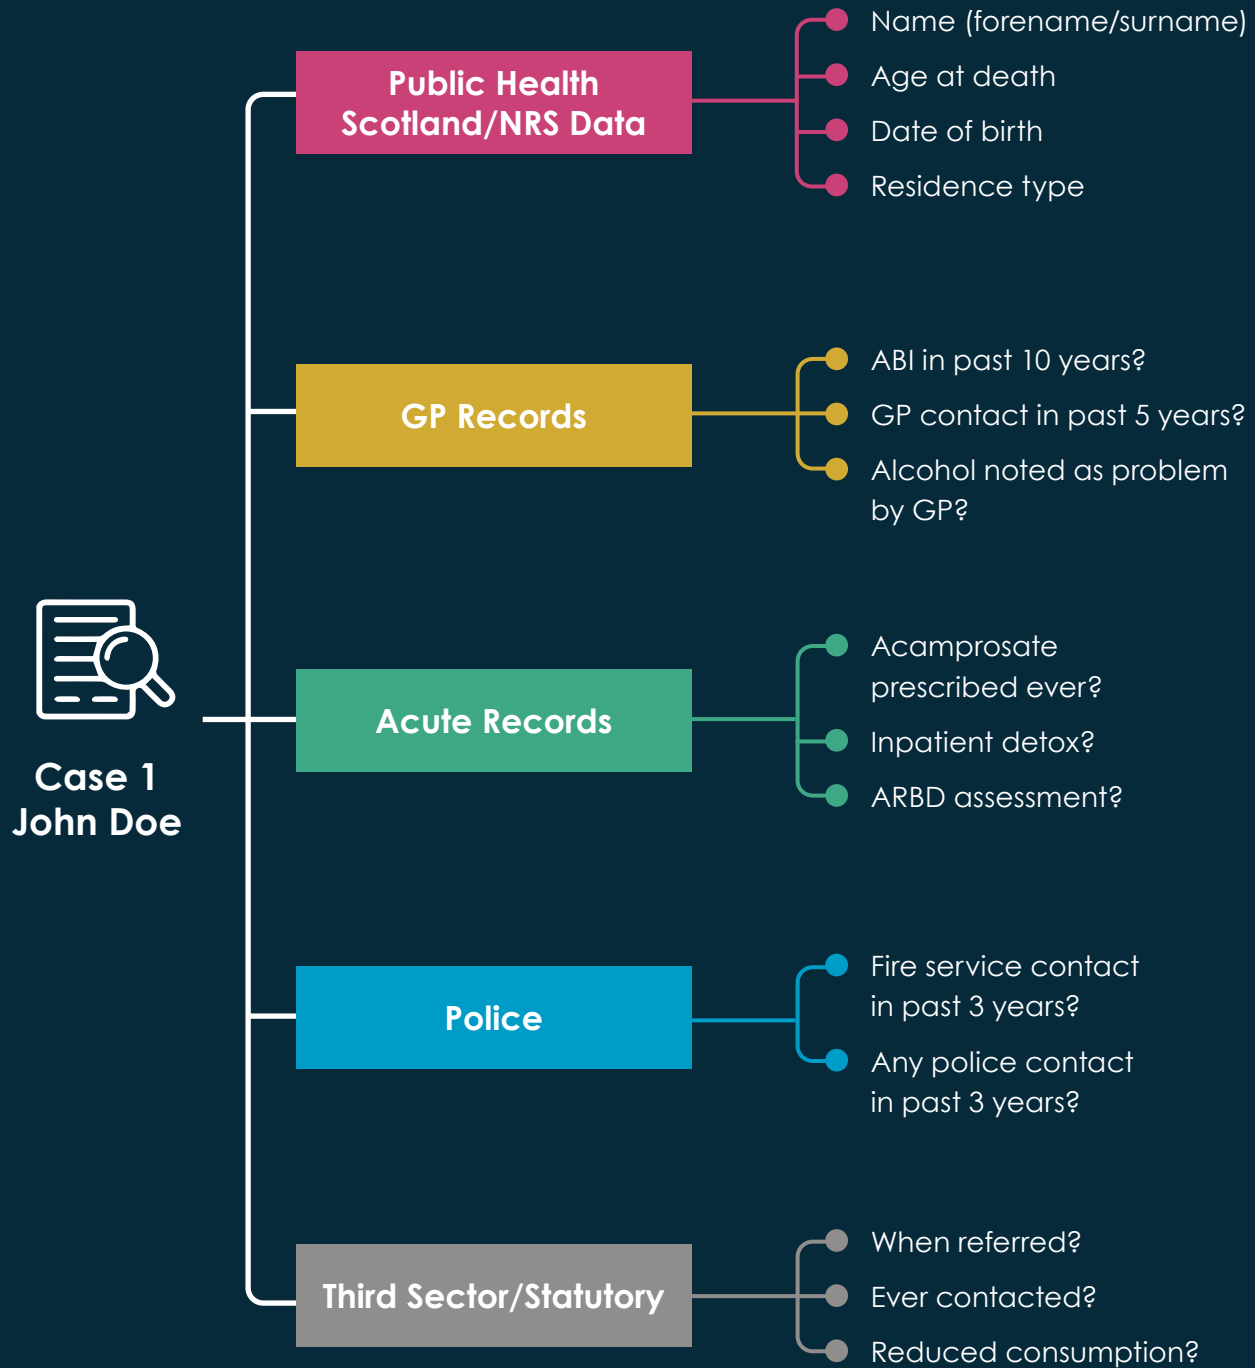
Case 1
John Doe

Public Health Scotland/NRS Data

Name (forename/surname)
Age at death
Date of birth
Residence type

GP Records

ABI in past 10 years?
GP contact in past 5 years?
Alcohol noted as problem by GP?

Acute Records

Acamprosate prescribed ever?
Inpatient detox?
ARBD assessment?

Police

Fire service contact in past 3 years?
Any police contact in past 3 years?

Third Sector/Statutory

When referred?
Ever contacted?
Reduced consumption?